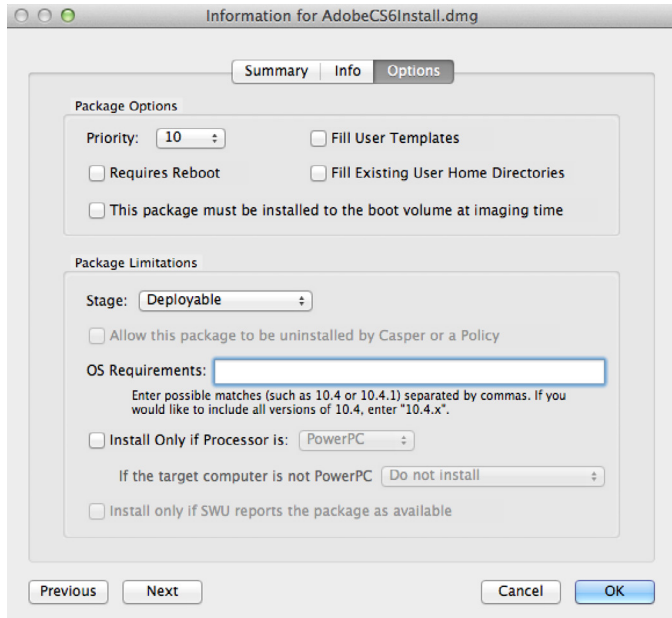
Information for AdobeCS6Install.dmg

Summary | Info | Options

Package Options

Priority: 10

Fill User Templates

Requires Reboot

Fill Existing User Home Directories

This package must be installed to the boot volume at imaging time

Package Limitations

Stage: Deployable

Allow this package to be uninstalled by Casper or a Policy

OS Requirements:

Enter possible matches (such as 10.4 or 10.4.1) separated by commas. If you would like to include all versions of 10.4, enter "10.4.x".

Install Only if Processor is: PowerPC

If the target computer is not PowerPC Do not install

Install only if SWU reports the package as available

Previous

Next

Cancel

OK